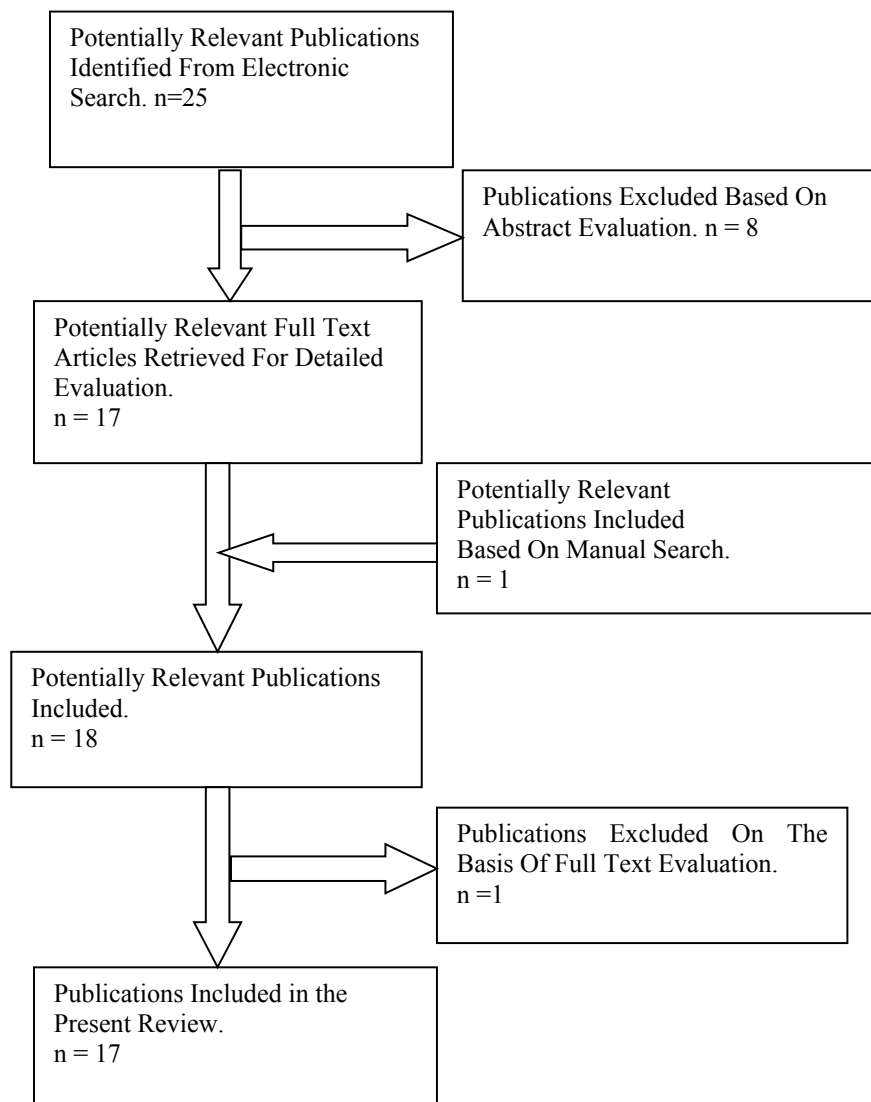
Potentially Relevant Publications Identified From Electronic Search. n=25

Publications Excluded Based On Abstract Evaluation. n = 8

Potentially Relevant Full Text Articles Retrieved For Detailed Evaluation.
n = 17

Potentially Relevant Publications Included Based On Manual Search.
n = 1

Potentially Relevant Publications Included.
n = 18

Publications Excluded On The Basis Of Full Text Evaluation.
n =1

Publications Included in the Present Review.
n = 17